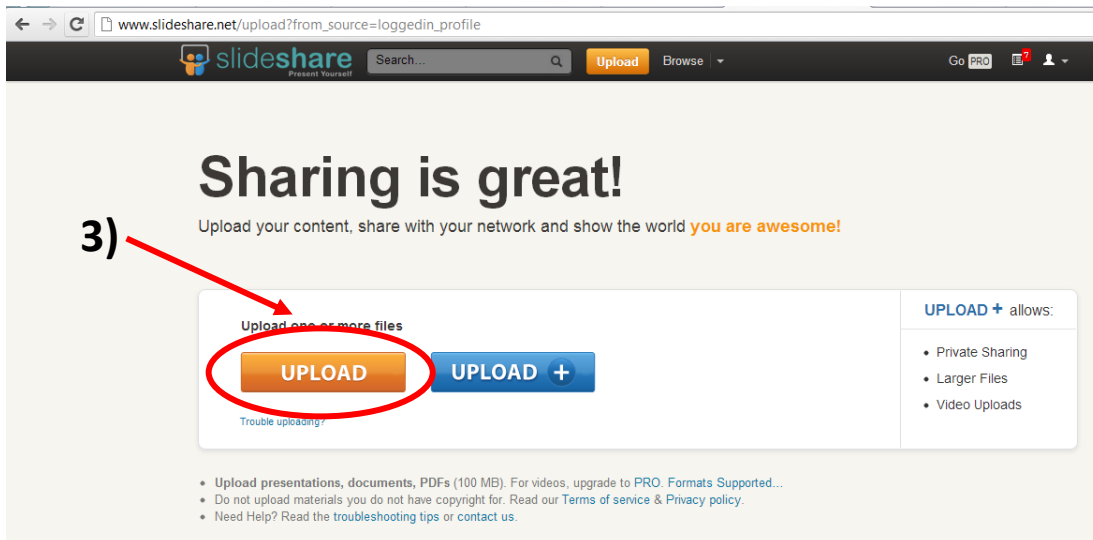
www.slideshare.net/upload?from_source=loggedin_profile

slideshare Present Yourself

Search...

Upload

Browse

Go PRO

7

Sharing is great!

Upload your content, share with your network and show the world you are awesome!

3)

Upload one or more files

UPLOAD

UPLOAD +

Trouble uploading?

UPLOAD + allows:

- Private Sharing
- Larger Files
- Video Uploads

- Upload presentations, documents, PDFs (100 MB). For videos, upgrade to PRO. Formats Supported...
- Do not upload materials you do not have copyright for. Read our Terms of service & Privacy policy.
- Need Help? Read the troubleshooting tips or contact us.